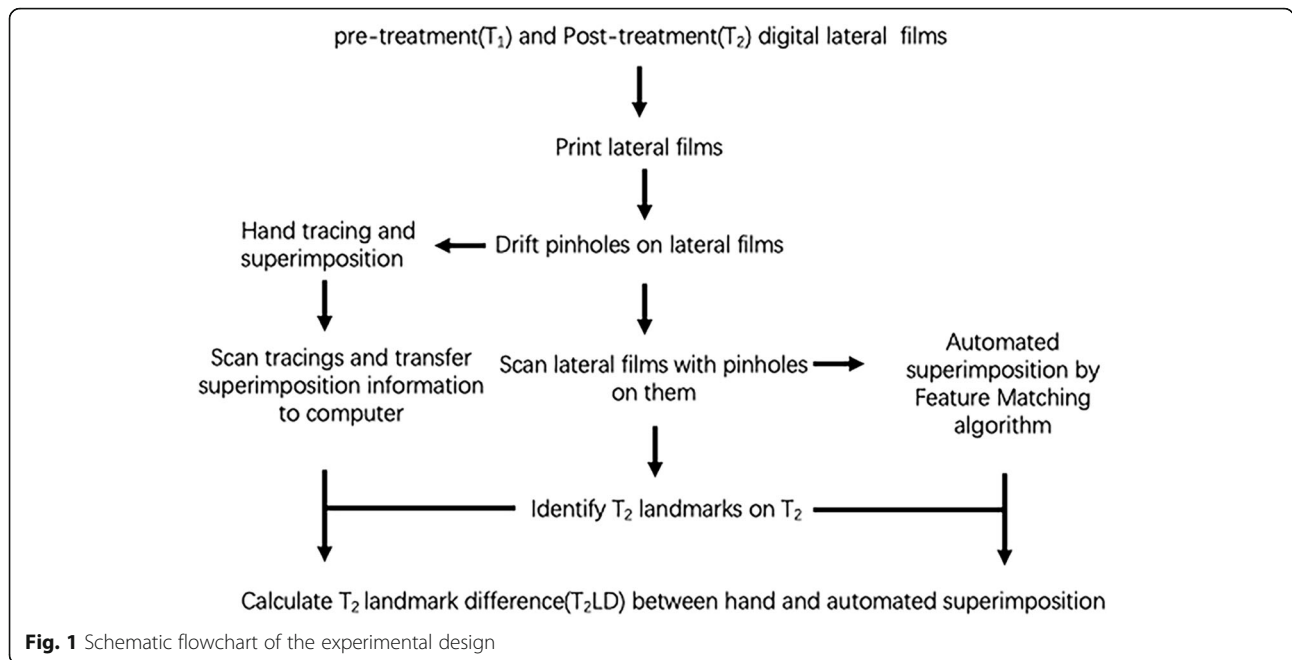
pre-treatment($T_1$) and Post-treatment($T_2$) digital lateral films

Print lateral films

Hand tracing and superimposition

Drift pinholes on lateral films

Scan tracings and transfer superimposition information to computer

Scan lateral films with pinholes on them

Automated superimposition by Feature Matching algorithm

Identify $T_2$ landmarks on $T_2$

Calculate $T_2$ landmark difference($T_2$LD) between hand and automated superimposition

**Fig. 1** Schematic flowchart of the experimental design